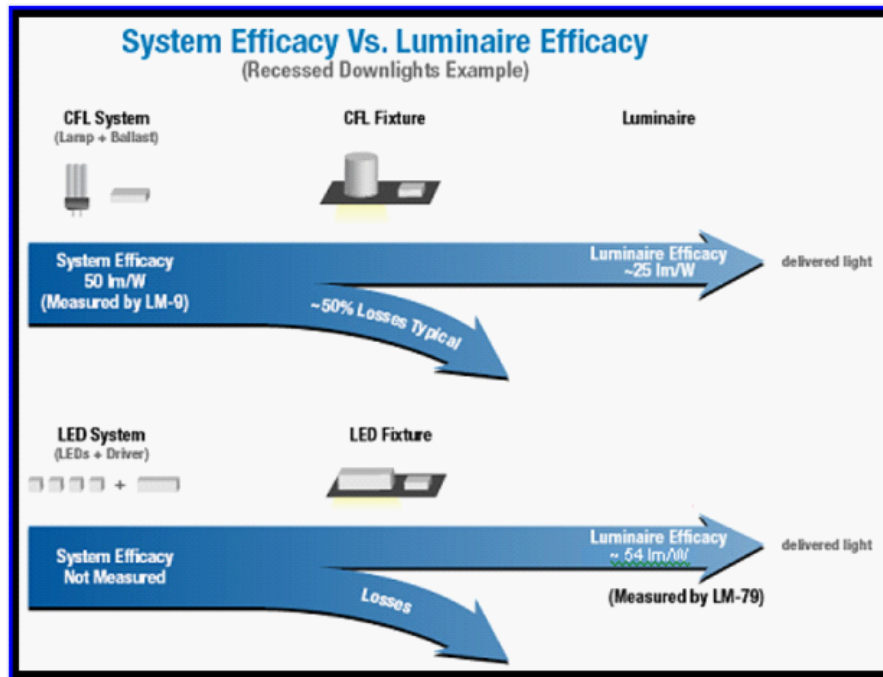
System Efficacy Vs. Luminaire Efficacy
(Recessed Downlights Example)

CFL System
(Lamp + Ballast)

CFL Fixture

Luminaire

System Efficacy
50 lm/W
(Measured by LM-9)

Luminaire Efficacy
~25 lm/W

delivered light

~50% Losses Typical

LED System
(LEDs + Driver)

+

LED Fixture

System Efficacy
Not Measured

Luminaire Efficacy
~ 54 lm/W

delivered light

(Measured by LM-79)

Losses